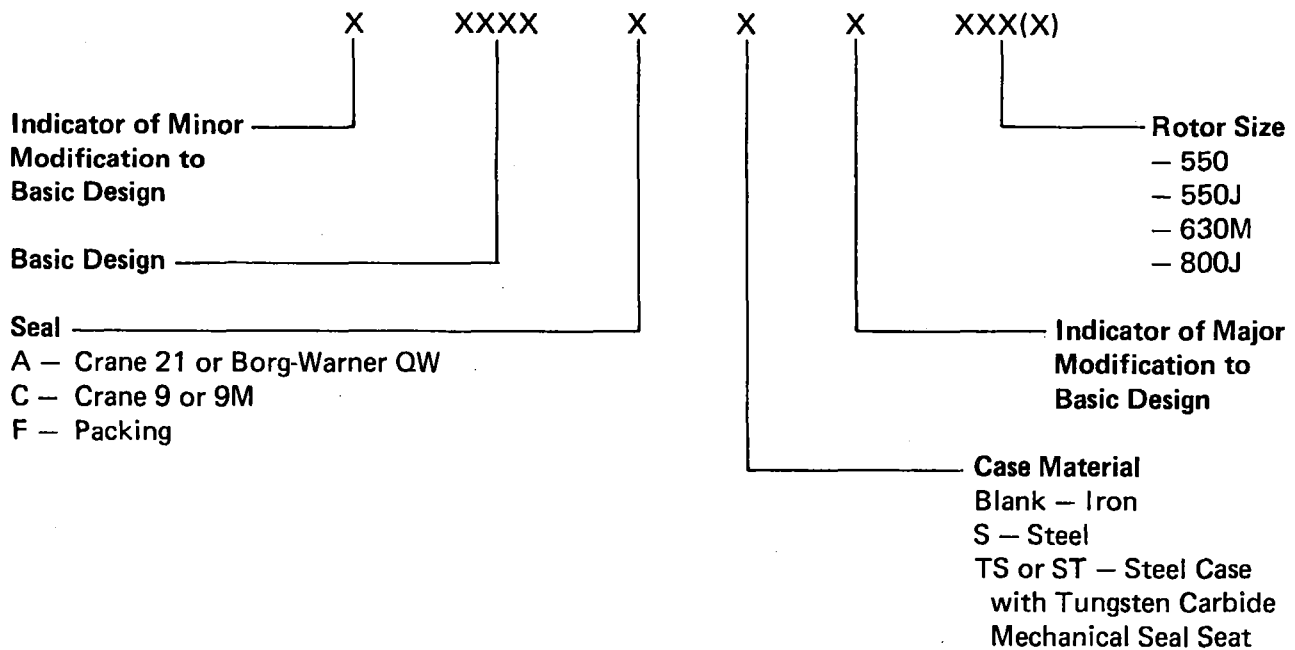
X XXXX X X X XXX(X)

Indicator of Minor Modification to Basic Design

Basic Design

Seal
A — Crane 21 or Borg-Warner QW
C — Crane 9 or 9M
F — Packing

Rotor Size
— 550
— 550J
— 630M
— 800J

Indicator of Major Modification to Basic Design

Case Material
Blank — Iron
S — Steel
TS or ST — Steel Case with Tungsten Carbide Mechanical Seal Seat